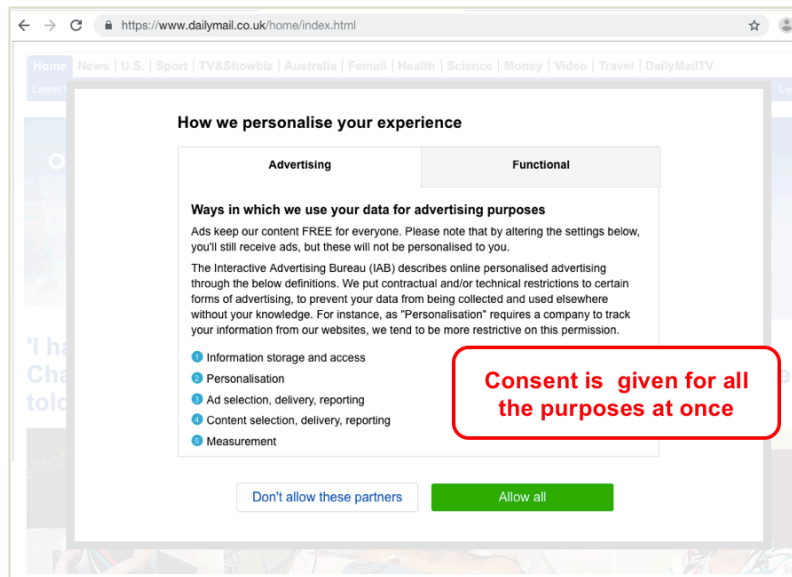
https://www.dailymail.co.uk/home/index.html

Home | News | U.S. | Sport | TV&Showbiz | Australia | Femail | Health | Science | Money | Video | Travel | DailyMailTV

Latest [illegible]

'I ha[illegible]
Cha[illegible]
told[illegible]

How we personalise your experience

| Advertising | Functional |
|---|---|

Ways in which we use your data for advertising purposes

Ads keep our content FREE for everyone. Please note that by altering the settings below, you'll still receive ads, but these will not be personalised to you.

The Interactive Advertising Bureau (IAB) describes online personalised advertising through the below definitions. We put contractual and/or technical restrictions to certain forms of advertising, to prevent your data from being collected and used elsewhere without your knowledge. For instance, as "Personalisation" requires a company to track your information from our websites, we tend to be more restrictive on this permission.

1 Information storage and access
2 Personalisation
3 Ad selection, delivery, reporting
4 Content selection, delivery, reporting
5 Measurement

Consent is given for all the purposes at once

Don't allow these partners

Allow all